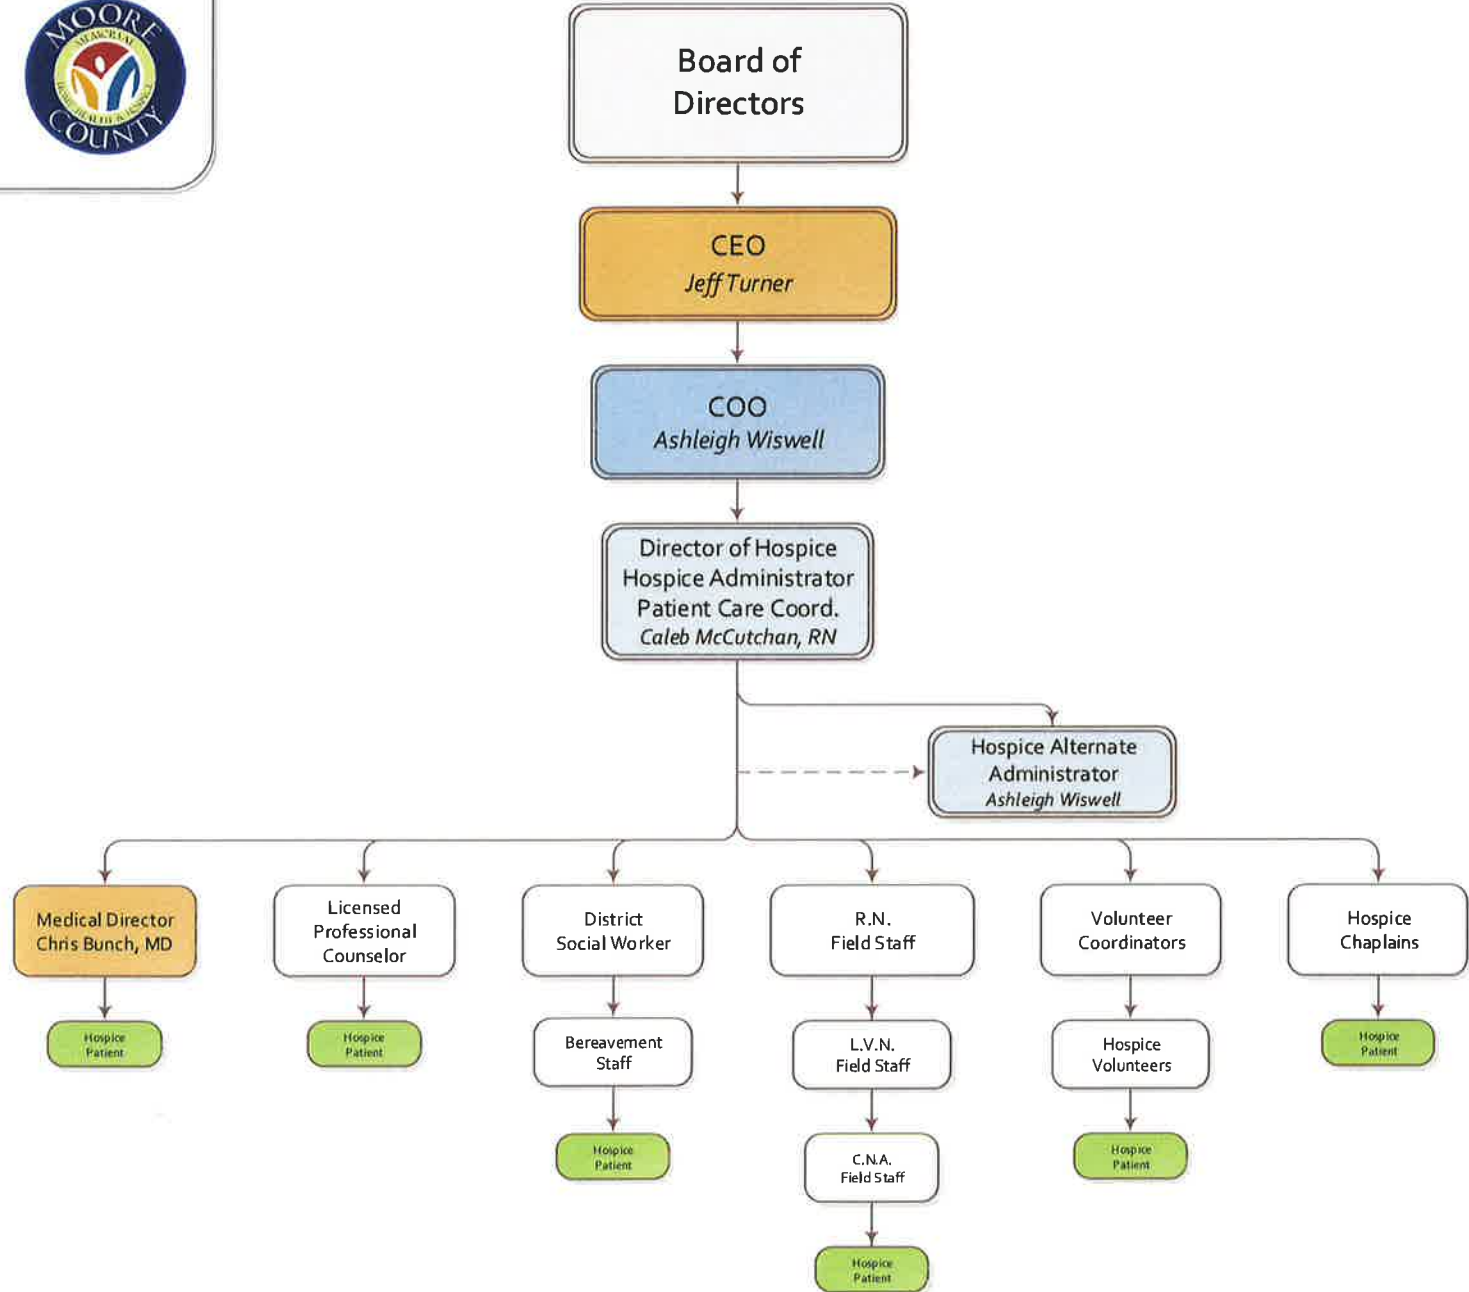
MOORE MEMORIAL HOME HEALTH & HOSPICE COUNTY

Board of Directors

CEO
Jeff Turner

COO
Ashleigh Wiswell

Director of Hospice
Hospice Administrator
Patient Care Coord.
Caleb McCutchan, RN

Hospice Alternate Administrator
Ashleigh Wiswell

Medical Director
Chris Bunch, MD

Hospice Patient

Licensed Professional Counselor

Hospice Patient

District Social Worker

Bereavement Staff

Hospice Patient

R.N. Field Staff

L.V.N. Field Staff

C.N.A. Field Staff

Hospice Patient

Volunteer Coordinators

Hospice Volunteers

Hospice Patient

Hospice Chaplains

Hospice Patient